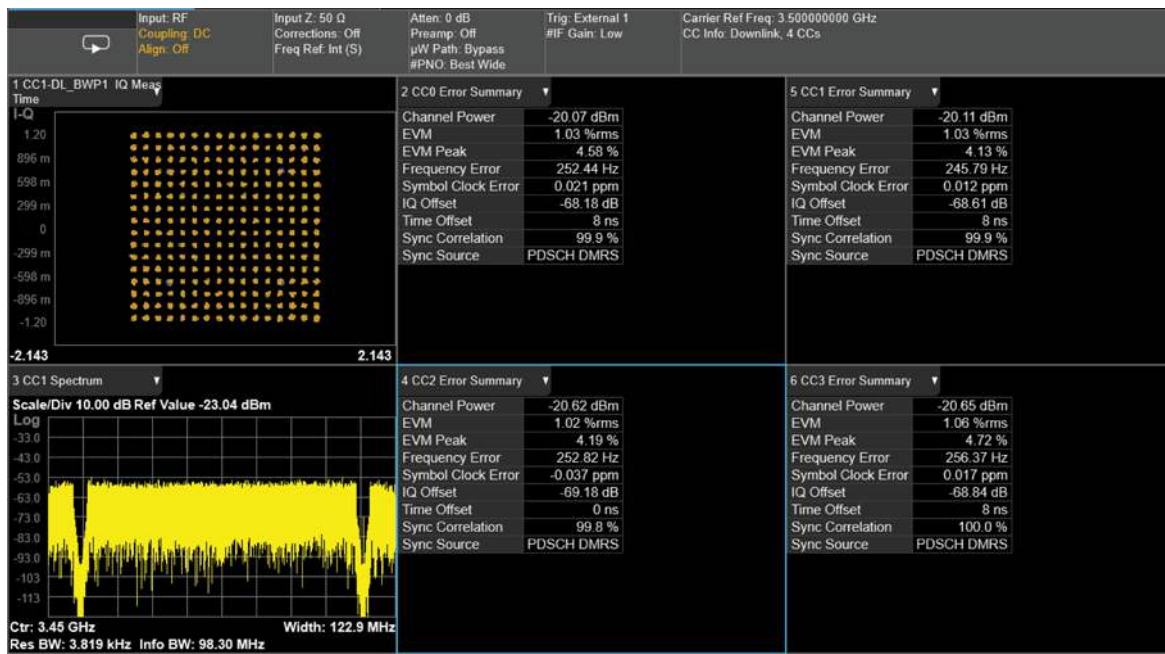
Input: RF
Coupling: DC
Align: Off

Input Z: 50 Ω
Corrections: Off
Freq Ref: Int (S)

Atten: 0 dB
Preamp: Off
µW Path: Bypass
#PNO: Best Wide

Trig: External 1
#IF Gain: Low

Carrier Ref Freq: 3.500000000 GHz
CC Info: Downlink, 4 CCs

1 CC1-DL_BWP1 IQ Meas Time
I-Q
1.20
896 m
598 m
299 m
0
-299 m
-598 m
-896 m
-1.20
-2.143
2.143

2 CC0 Error Summary

| | |
|---|---|
| Channel Power | -20.07 dBm |
| EVM | 1.03 %rms |
| EVM Peak | 4.58 % |
| Frequency Error | 252.44 Hz |
| Symbol Clock Error | 0.021 ppm |
| IQ Offset | -68.18 dB |
| Time Offset | 8 ns |
| Sync Correlation | 99.9 % |
| Sync Source | PDSCH DMRS |

5 CC1 Error Summary

| | |
|---|---|
| Channel Power | -20.11 dBm |
| EVM | 1.03 %rms |
| EVM Peak | 4.13 % |
| Frequency Error | 245.79 Hz |
| Symbol Clock Error | 0.012 ppm |
| IQ Offset | -68.61 dB |
| Time Offset | 8 ns |
| Sync Correlation | 99.9 % |
| Sync Source | PDSCH DMRS |

3 CC1 Spectrum
Scale/Div 10.00 dB Ref Value -23.04 dBm
Log
-33.0
-43.0
-53.0
-63.0
-73.0
-83.0
-93.0
-103
-113
Ctr: 3.45 GHz
Width: 122.9 MHz
Res BW: 3.819 kHz Info BW: 98.30 MHz

4 CC2 Error Summary

| | |
|---|---|
| Channel Power | -20.62 dBm |
| EVM | 1.02 %rms |
| EVM Peak | 4.19 % |
| Frequency Error | 252.82 Hz |
| Symbol Clock Error | -0.037 ppm |
| IQ Offset | -69.18 dB |
| Time Offset | 0 ns |
| Sync Correlation | 99.8 % |
| Sync Source | PDSCH DMRS |

6 CC3 Error Summary

| | |
|---|---|
| Channel Power | -20.65 dBm |
| EVM | 1.06 %rms |
| EVM Peak | 4.72 % |
| Frequency Error | 256.37 Hz |
| Symbol Clock Error | 0.017 ppm |
| IQ Offset | -68.84 dB |
| Time Offset | 8 ns |
| Sync Correlation | 100.0 % |
| Sync Source | PDSCH DMRS |